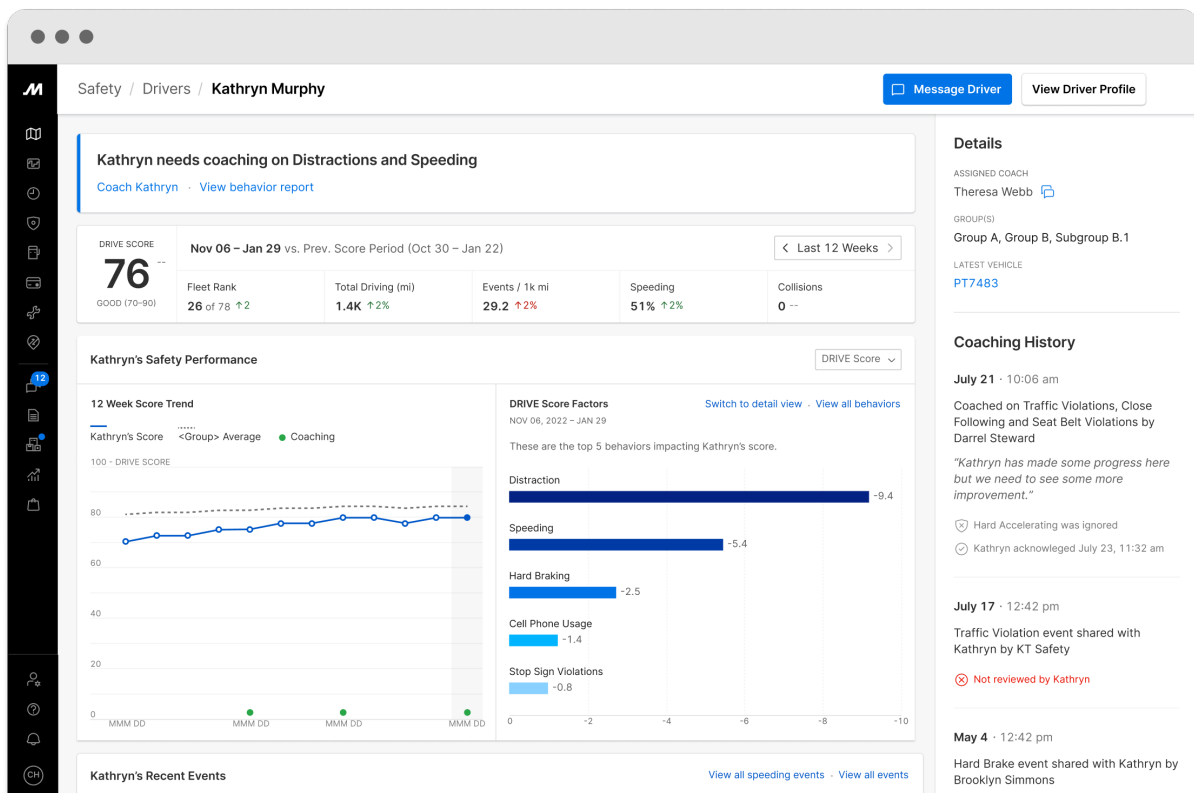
Safety / Drivers / Kathryn Murphy

Message Driver

View Driver Profile

Kathryn needs coaching on Distractions and Speeding

Coach Kathryn · View behavior report

DRIVE SCORE
76 --
GOOD (70–90)

Nov 06 – Jan 29 vs. Prev. Score Period (Oct 30 – Jan 22)

< Last 12 Weeks >

| Fleet Rank | Total Driving (mi) | Events / 1k mi | Speeding | Collisions |
|---|---|---|---|---|
| 26 of 78 ↑2 | 1.4K ↑2% | 29.2 ↑2% | 51% ↑2% | 0 -- |

Kathryn's Safety Performance

DRIVE Score

12 Week Score Trend

Kathryn's Score <Group> Average Coaching

100 - DRIVE SCORE
80
60
40
20
0
MMM DD MMM DD MMM DD MMM DD

DRIVE Score Factors
NOV 06, 2022 – JAN 29

Switch to detail view · View all behaviors

These are the top 5 behaviors impacting Kathryn's score.

Distraction -9.4
Speeding -5.4
Hard Braking -2.5
Cell Phone Usage -1.4
Stop Sign Violations -0.8

0 -2 -4 -6 -8 -10

Kathryn's Recent Events

View all speeding events · View all events

12

CH

Details

ASSIGNED COACH
Theresa Webb

GROUP(S)
Group A, Group B, Subgroup B.1

LATEST VEHICLE
PT7483

Coaching History

July 21 · 10:06 am

Coached on Traffic Violations, Close Following and Seat Belt Violations by Darrel Steward

"Kathryn has made some progress here but we need to see some more improvement."

Hard Accelerating was ignored

Kathryn acknowleged July 23, 11:32 am

July 17 · 12:42 pm

Traffic Violation event shared with Kathryn by KT Safety

Not reviewed by Kathryn

May 4 · 12:42 pm

Hard Brake event shared with Kathryn by Brooklyn Simmons